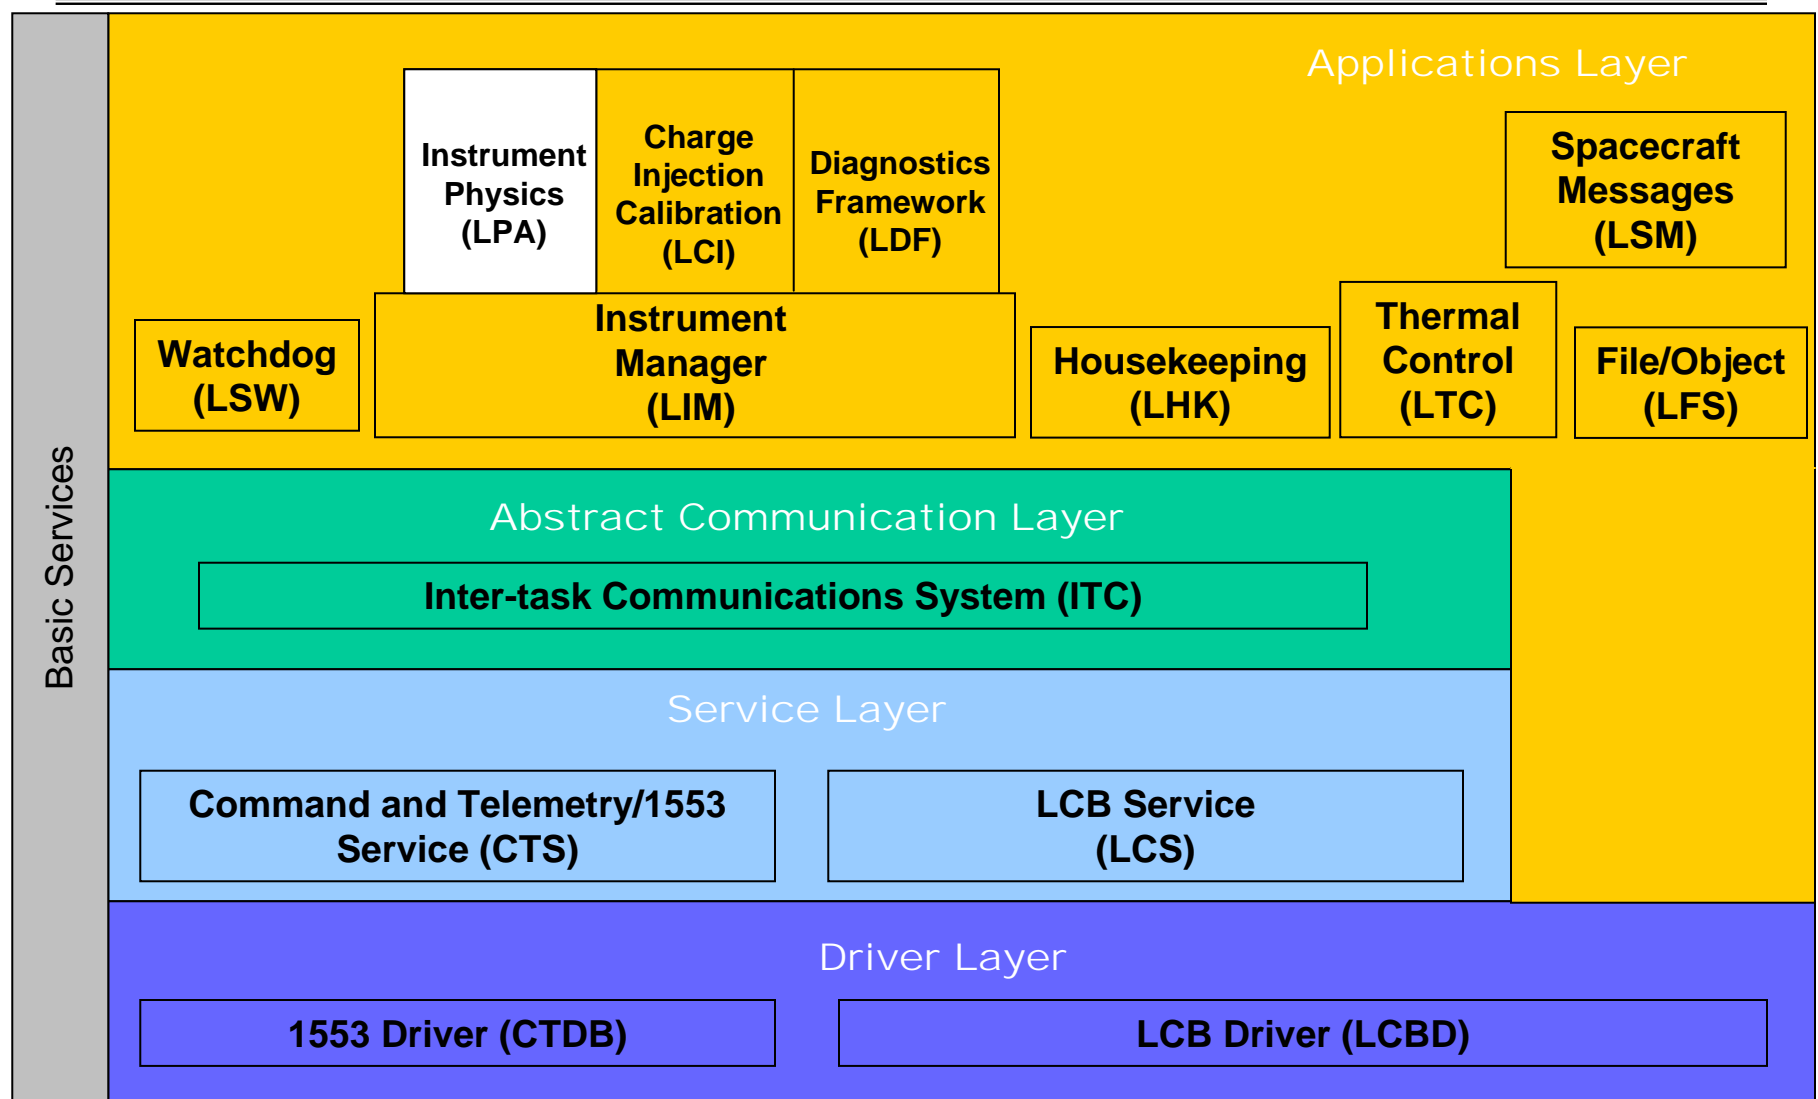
Basic Services

Applications Layer

Instrument Physics (LPA)

Charge Injection Calibration (LCI)

Diagnostics Framework (LDF)

Spacecraft Messages (LSM)

Watchdog (LSW)

Instrument Manager (LIM)

Housekeeping (LHK)

Thermal Control (LTC)

File/Object (LFS)

Abstract Communication Layer

Inter-task Communications System (ITC)

Service Layer

Command and Telemetry/1553 Service (CTS)

LCB Service (LCS)

Driver Layer

1553 Driver (CTDB)

LCB Driver (LCBD)